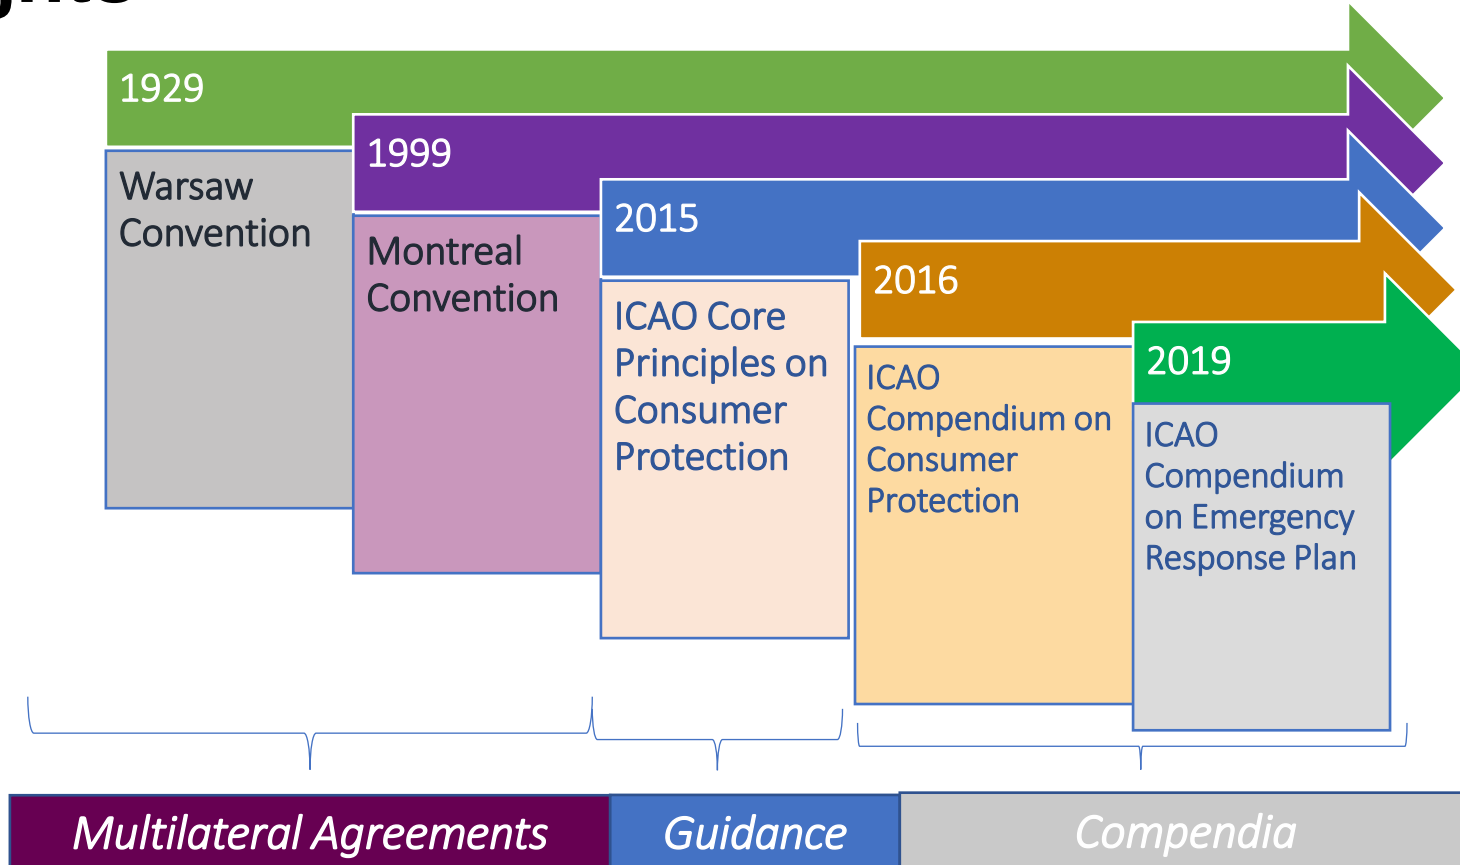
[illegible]

1929

Warsaw Convention

1999

Montreal Convention

2015

ICAO Core Principles on Consumer Protection

2016

ICAO Compendium on Consumer Protection

2019

ICAO Compendium on Emergency Response Plan

Multilateral Agreements

Guidance

Compendia